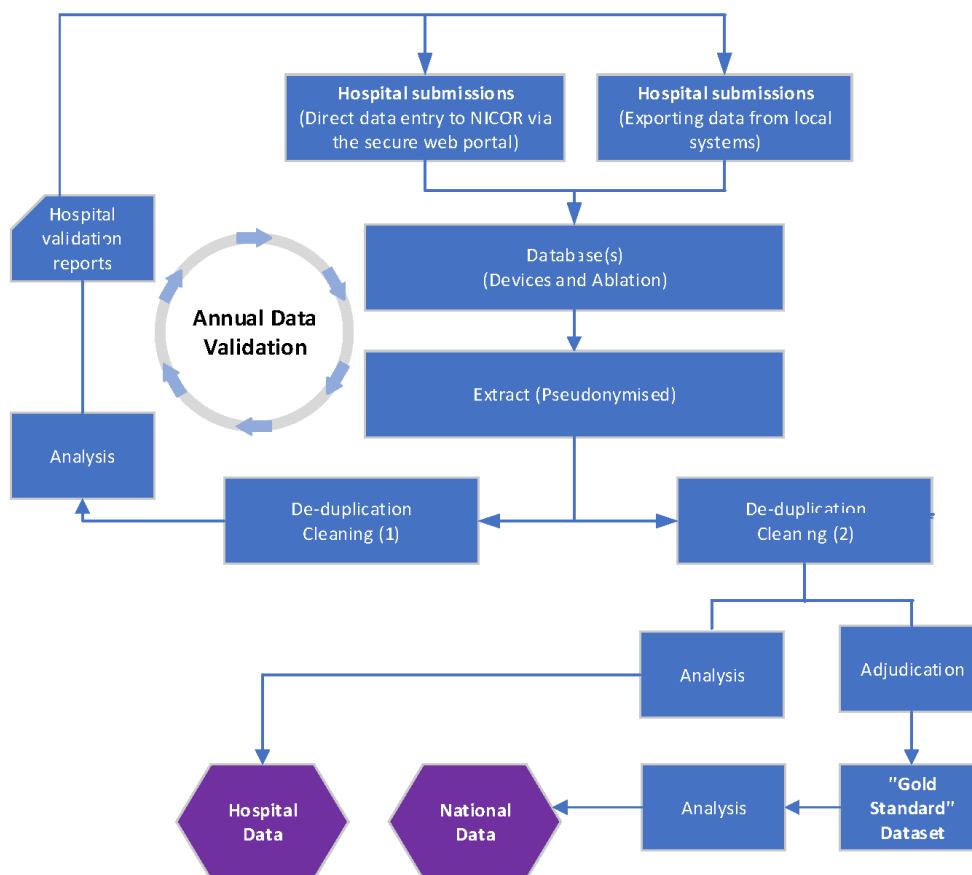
Hospital submissions
(Direct data entry to NICOR via the secure web portal)

Hospital submissions
(Exporting data from local systems)

Hospital validation reports

Annual Data Validation

Database(s)
(Devices and Ablation)

Extract (Pseudonymised)

Analysis

De-duplication
Cleaning (1)

De-duplication
Clean ng (2)

Analysis

Adjudication

Hospital Data

National Data

Analysis

"Gold Standard" Dataset